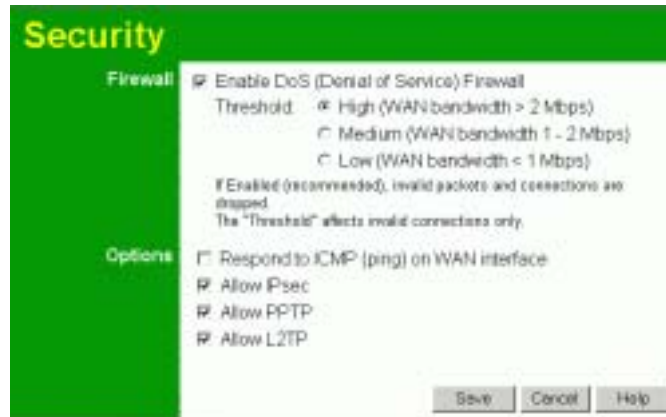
Security

Firewall

Enable DoS (Denial of Service) Firewall

Threshold: High (WAN bandwidth > 2 Mbps)

Medium (WAN bandwidth 1 - 2 Mbps)

Low (WAN bandwidth < 1 Mbps)

If Enabled (recommended), invalid packets and connections are dropped.
The "Threshold" affects invalid connections only.

Options

Respond to ICMP (ping) on WAN interface

Allow IPsec

Allow PPTP

Allow L2TP

Save Cancel Help